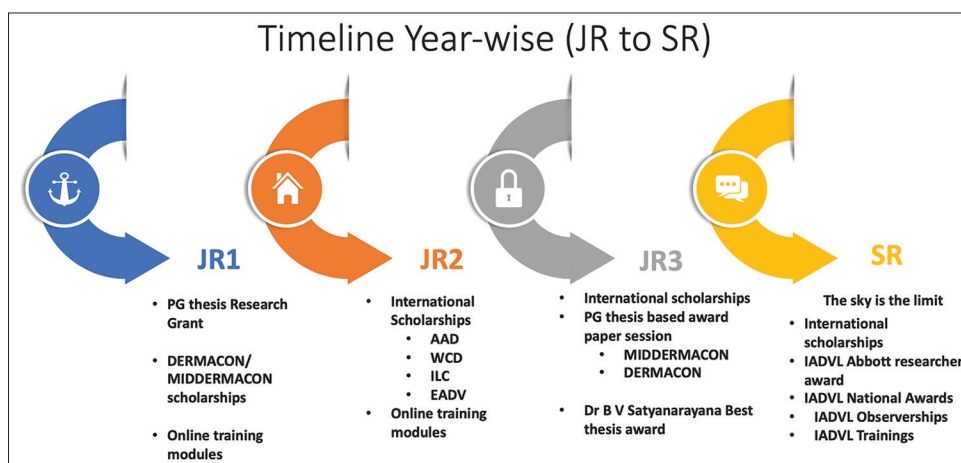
Timeline Year-wise (JR to SR)

JR1

- PG thesis Research Grant
- DERMACON/ MIDDERMACON scholarships
- Online training modules

JR2

- International Scholarships
  - AAD
  - WCD
  - ILC
  - EADV
- Online training modules

JR3

- International scholarships
- PG thesis based award paper session
  - MIDDERMACON
  - DERMACON
- Dr B V Satyanarayana Best thesis award

SR

The sky is the limit

- International scholarships
- IADVL Abbott researcher award
- IADVL National Awards
- IADVL Observerships
- IADVL Trainings